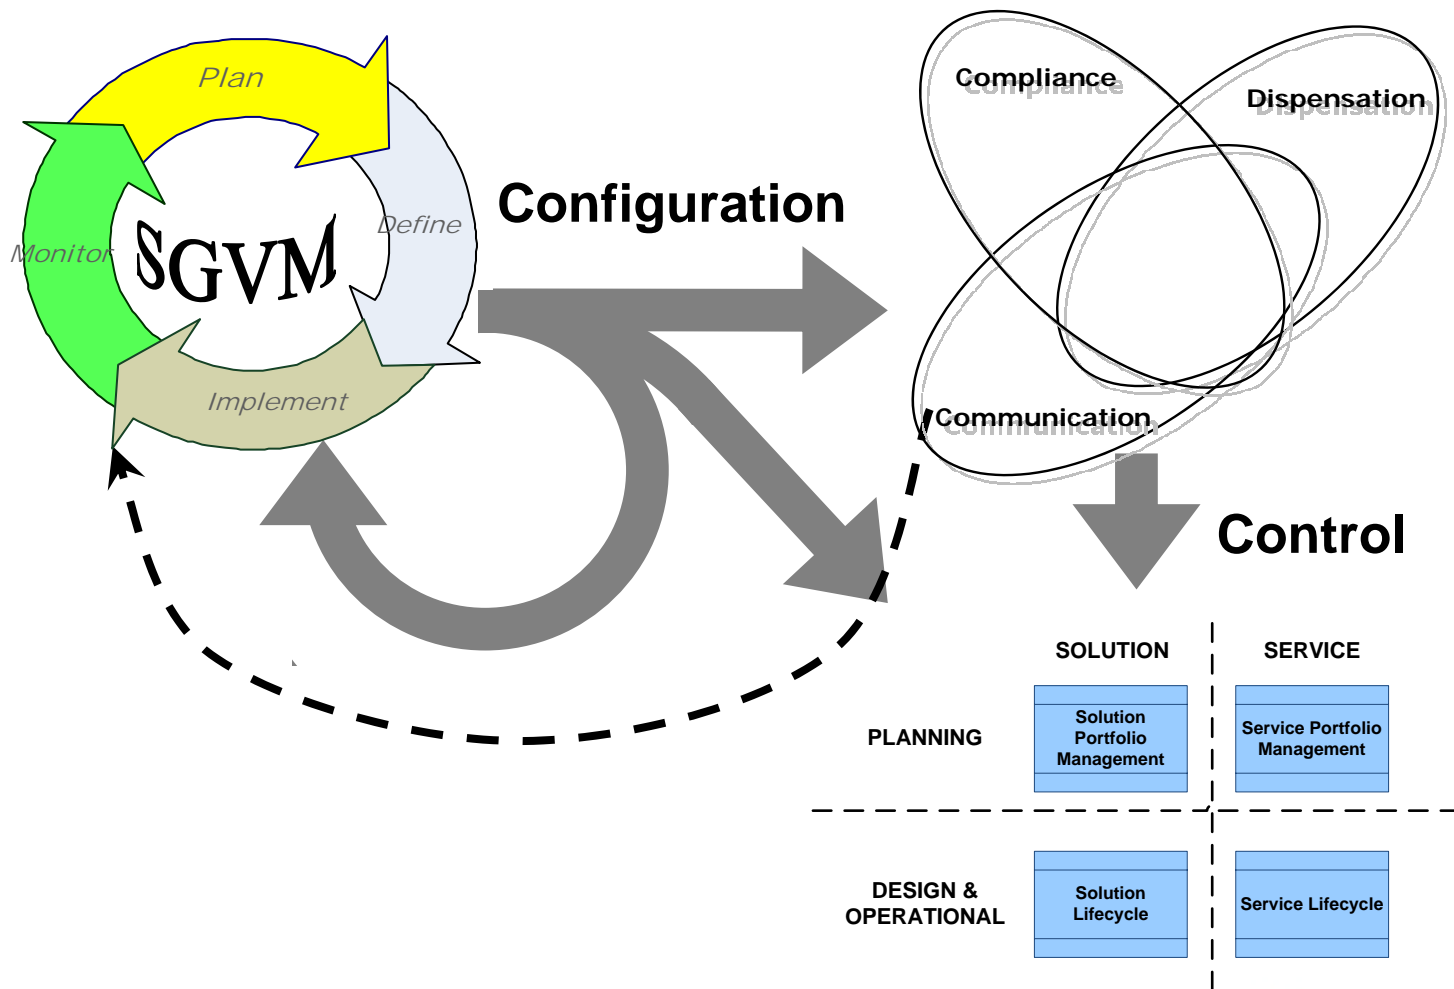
Plan

Define

Monitor

SGVM

Implement

Configuration

Compliance

Dispensation

Communication

Control

| | SOLUTION | SERVICE |
|---|---|---|
| PLANNING | Solution Portfolio Management | Service Portfolio Management |
| DESIGN & OPERATIONAL | Solution Lifecycle | Service Lifecycle |